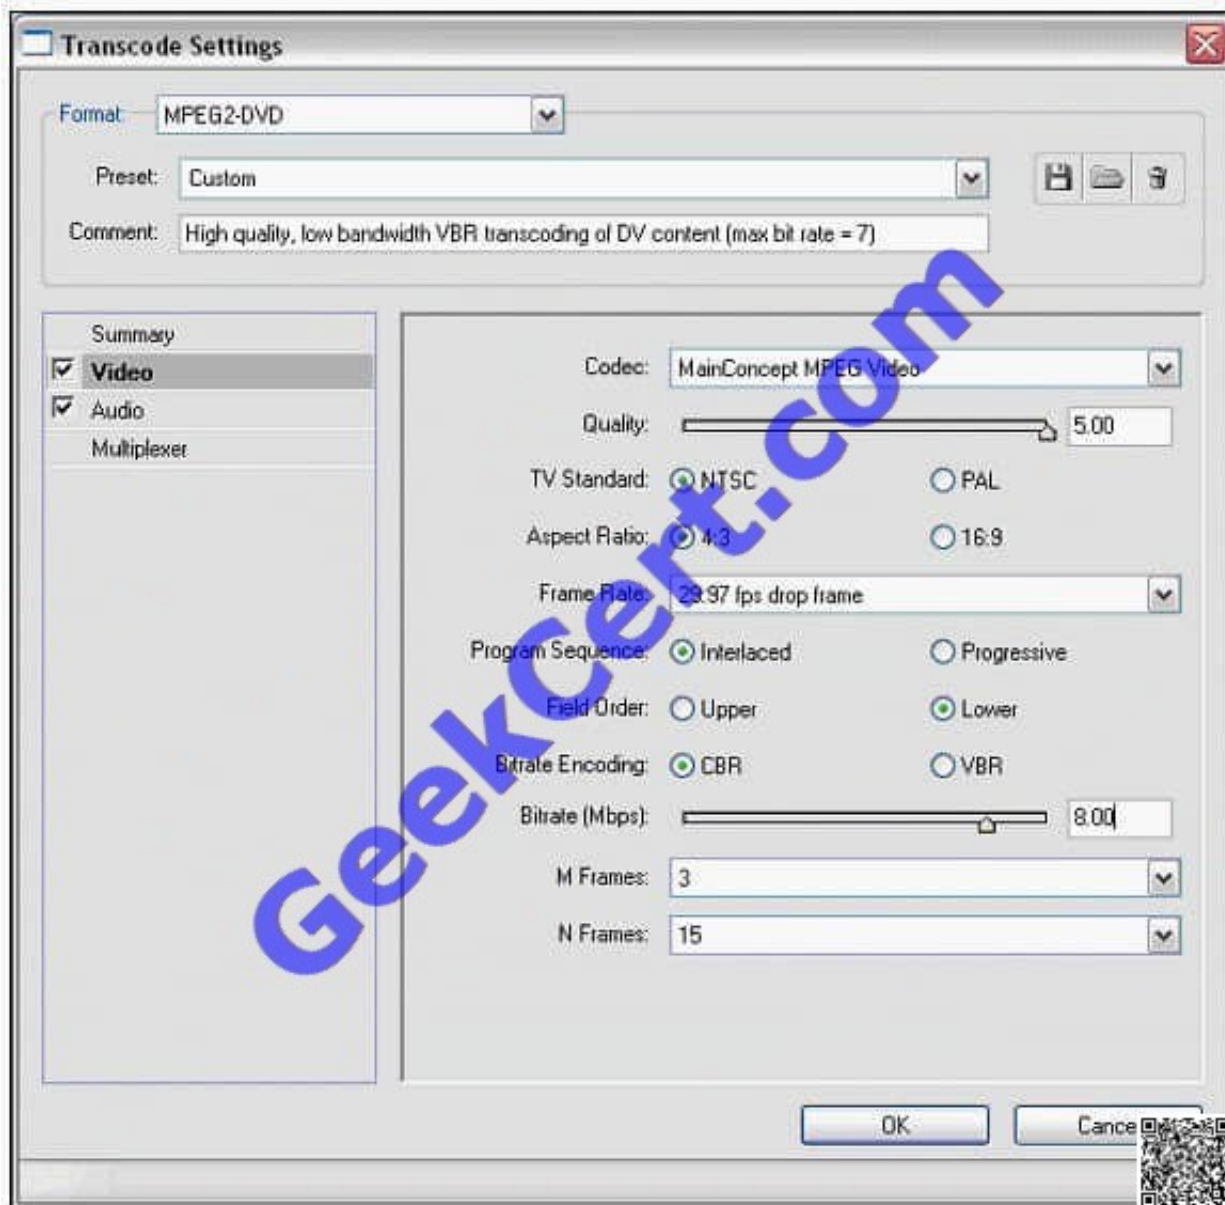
Transcode Settings

Format: MPEG2-DVD

Preset: Custom

Comment: High quality, low bandwidth VBR transcoding of DV content (max bit rate = 7)

Summary
Video
Audio
Multiplexer

Codec: MainConcept MPEG Video

Quality: 5.00

TV Standard: NTSC PAL

Aspect Ratio: 4:3 16:9

Frame Rate: 29.97 fps drop frame

Program Sequence: Interlaced Progressive

Field Order: Upper Lower

Bitrate Encoding: CBR VBR

Bitrate (Mbps): 8.00

M Frames: 3

N Frames: 15

OK Cance

GeekCert.com